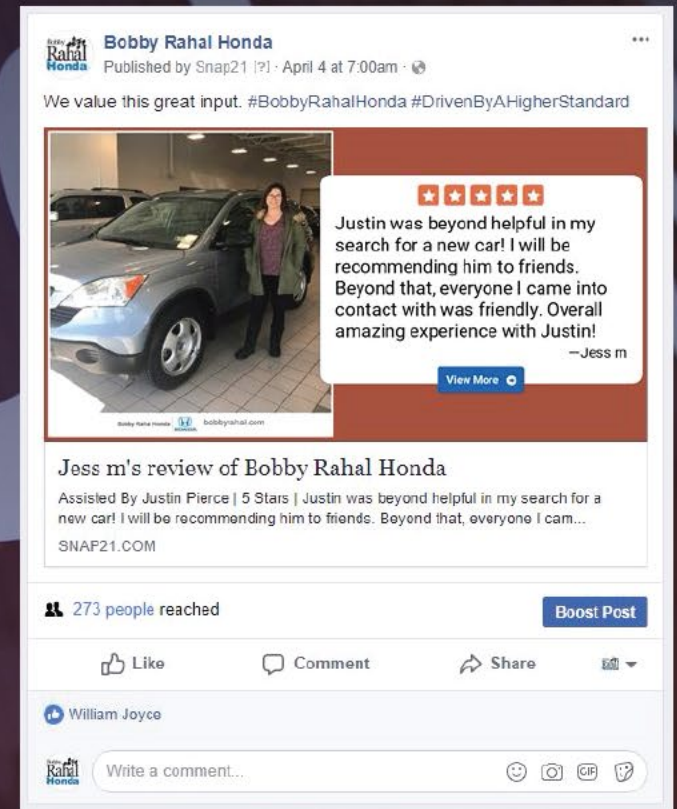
Bobby Rahal Honda

Bobby Rahal Honda
Published by Snap21 [?] · April 4 at 7:00am ·

We value this great input. #BobbyRahalHonda #DrivenByAHigherStandard

Justin was beyond helpful in my search for a new car! I will be recommending him to friends. Beyond that, everyone I came into contact with was friendly. Overall amazing experience with Justin!
—Jess m

View More

Bobby Rahal Honda bobbyrahal.com

Jess m's review of Bobby Rahal Honda
Assisted By Justin Pierce | 5 Stars | Justin was beyond helpful in my search for a new car! I will be recommending him to friends. Beyond that, everyone I cam...
SNAP21.COM

273 people reached

Boost Post

Like Comment Share

William Joyce

Bobby Rahal Honda

Write a comment...

GIF